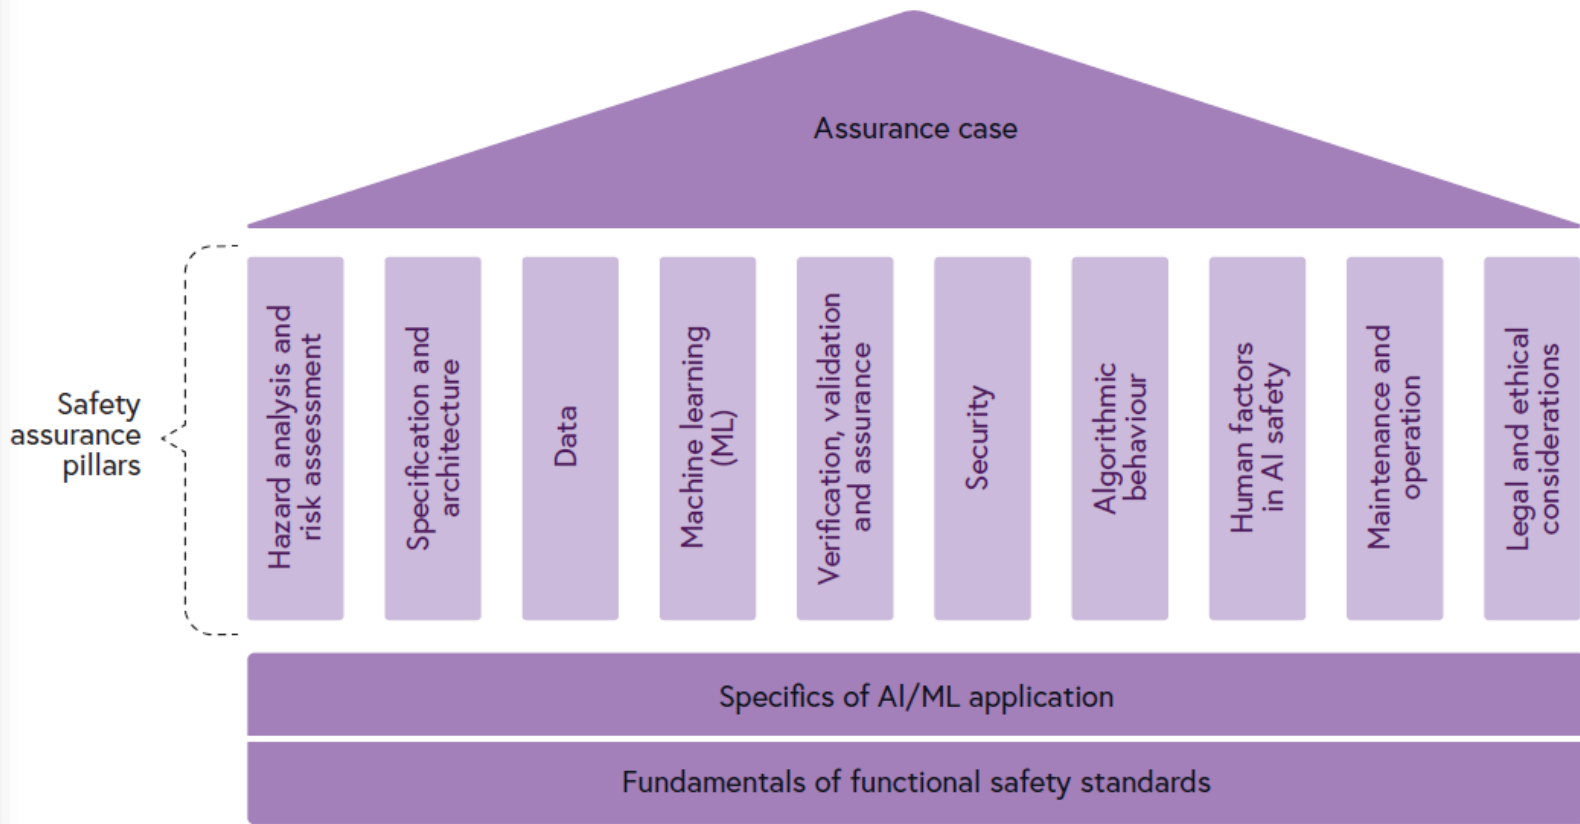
Assurance case

Safety assurance pillars

Hazard analysis and risk assessment

Specification and architecture

Data

Machine learning (ML)

Verification, validation and assurance

Security

Algorithmic behaviour

Human factors in AI safety

Maintenance and operation

Legal and ethical considerations

Specifics of AI/ML application

Fundamentals of functional safety standards